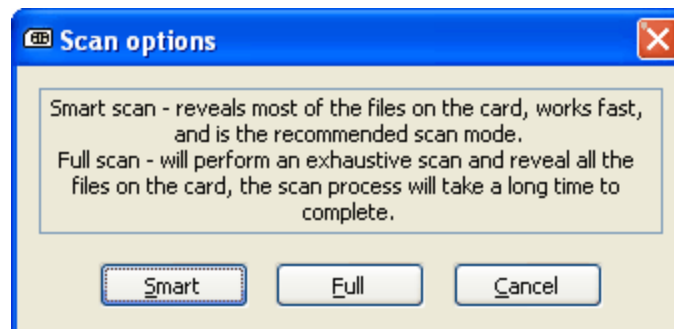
Scan options

Smart scan - reveals most of the files on the card, works fast, and is the recommended scan mode.
Full scan - will perform an exhaustive scan and reveal all the files on the card, the scan process will take a long time to complete.

Smart Full Cancel